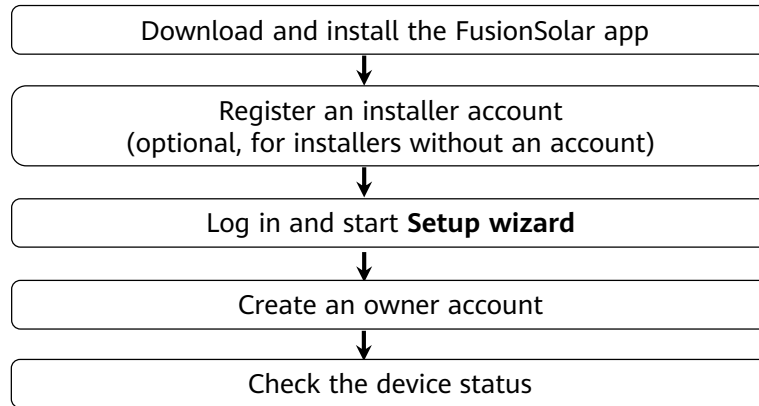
Download and install the FusionSolar app

Register an installer account
(optional, for installers without an account)

Log in and start **Setup wizard**

Create an owner account

Check the device status